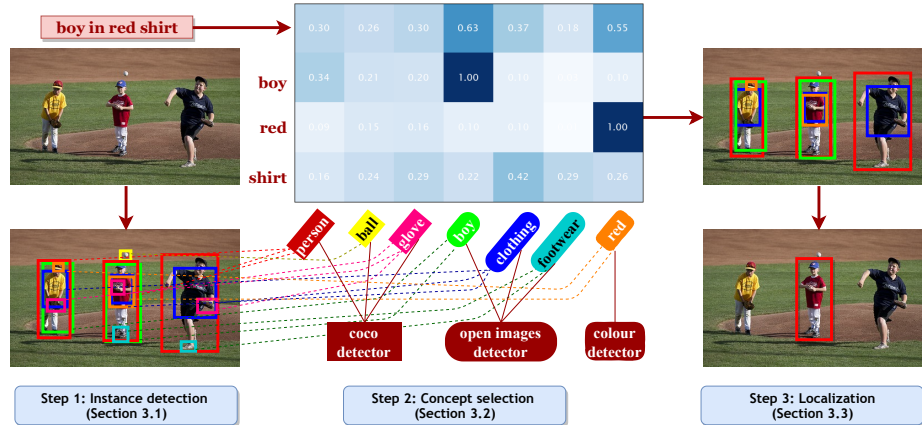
boy in red shirt

| | | | | | | |
|---|---|---|---|---|---|---|
| 0.30 | 0.26 | 0.30 | 0.63 | 0.37 | 0.18 | 0.55 |
| boy | 0.34 | 0.21 | 0.20 | 1.00 | 0.10 | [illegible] | 0.10 |
| red | 0.09 | 0.15 | 0.16 | 0.10 | 0.10 | | 1.00 |
| shirt | 0.16 | 0.24 | 0.29 | 0.22 | 0.42 | 0.29 | 0.26 |

person
ball
glove
boy
clothing
footwear
red

coco detector
open images detector
colour detector

Step 1: Instance detection (Section 3.1)
Step 2: Concept selection (Section 3.2)
Step 3: Localization (Section 3.3)